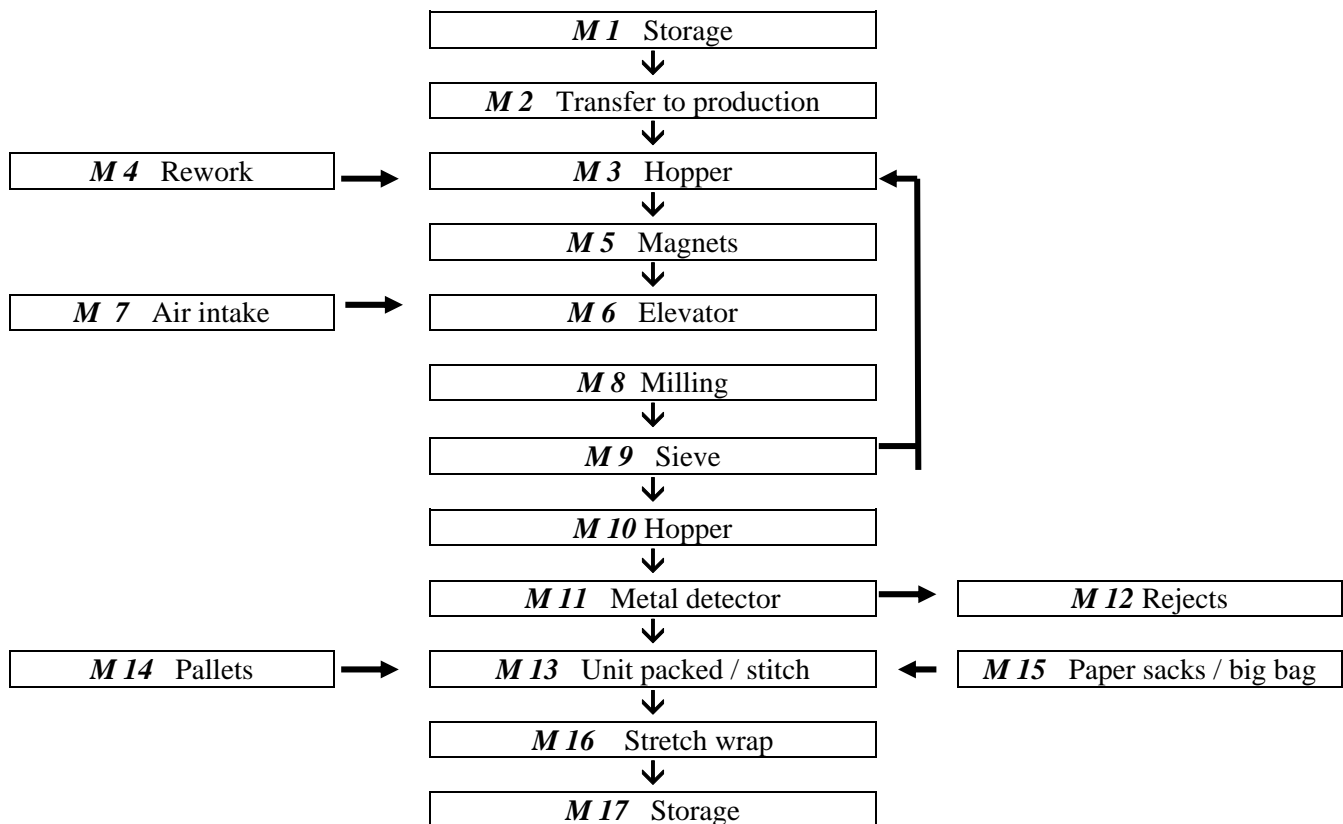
M 1 Storage

M 2 Transfer to production

M 4 Rework

M 3 Hopper

M 5 Magnets

M 7 Air intake

M 6 Elevator

M 8 Milling

M 9 Sieve

M 10 Hopper

M 11 Metal detector

M 12 Rejects

M 14 Pallets

M 13 Unit packed / stitch

M 15 Paper sacks / big bag

M 16 Stretch wrap

M 17 Storage